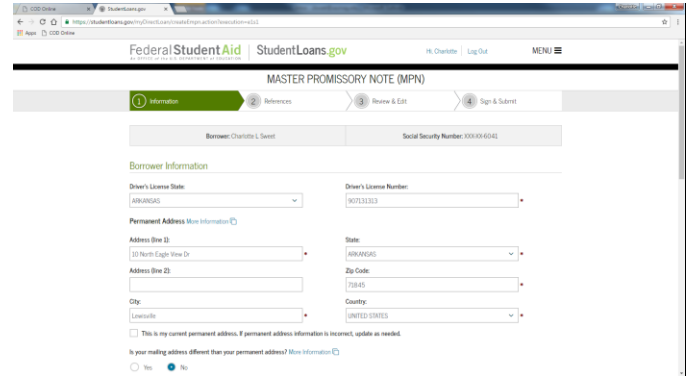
COD Online | StudentLoans.gov

https://studentloans.gov/myDirectLoan/createEmpn.action?execution=e1s1

Apps | COD Online

Federal Student Aid
An OFFICE of the U.S. DEPARTMENT of EDUCATION

StudentLoans.gov

Hi, Charlotte | Log Out | MENU

MASTER PROMISSORY NOTE (MPN)

1 Information | 2 References | 3 Review & Edit | 4 Sign & Submit

Borrower: Charlotte L Sweet | Social Security Number: XXX-XX-6041

Borrower Information

Driver's License State:
ARKANSAS

Driver's License Number:
907131313

Permanent Address More Information

Address (line 1):
10 North Eagle View Dr

State:
ARKANSAS

Address (line 2):

Zip Code:
71845

City:
Lewisville

Country:
UNITED STATES

This is my current permanent address. If permanent address information is incorrect, update as needed.

Is your mailing address different than your permanent address? More Information

Yes | No